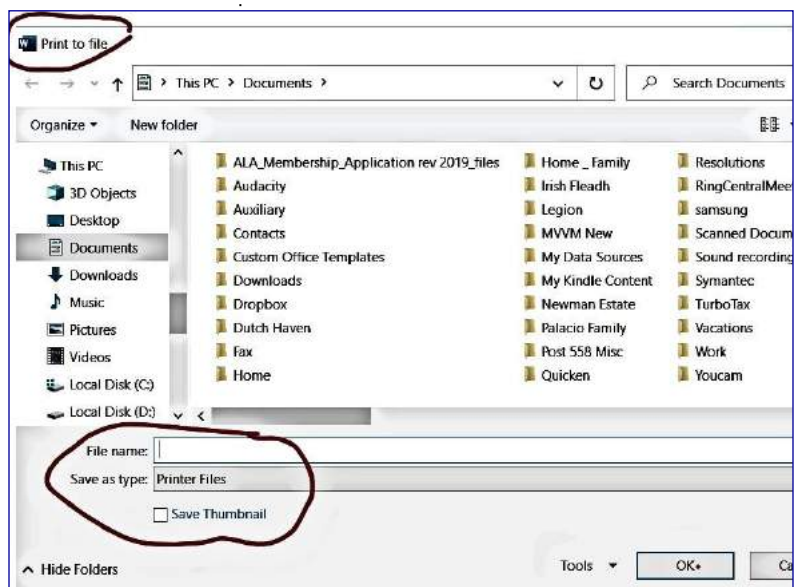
Print to file

This PC > Documents >

Search Documents

Organize ▾ New folder

This PC
3D Objects
Desktop
Documents
Downloads
Music
Pictures
Videos
Local Disk (C:)
Local Disk (D:)

ALA_Membership_Application rev 2019_files
Audacity
Auxiliary
Contacts
Custom Office Templates
Downloads
Dropbox
Dutch Haven
Fax
Home

Home _ Family
Irish Fleadh
Legion
MVVM New
My Data Sources
My Kindle Content
Newman Estate
Palacio Family
Post 558 Misc
Quicken

Resolutions
RingCentralMee
samsung
Scanned Docum
Sound recording
Symantec
TurboTax
Vacations
Work
Youcam

File name:
Save as type: Printer Files

Save Thumbnail

Hide Folders

Tools ▾ OK Ca